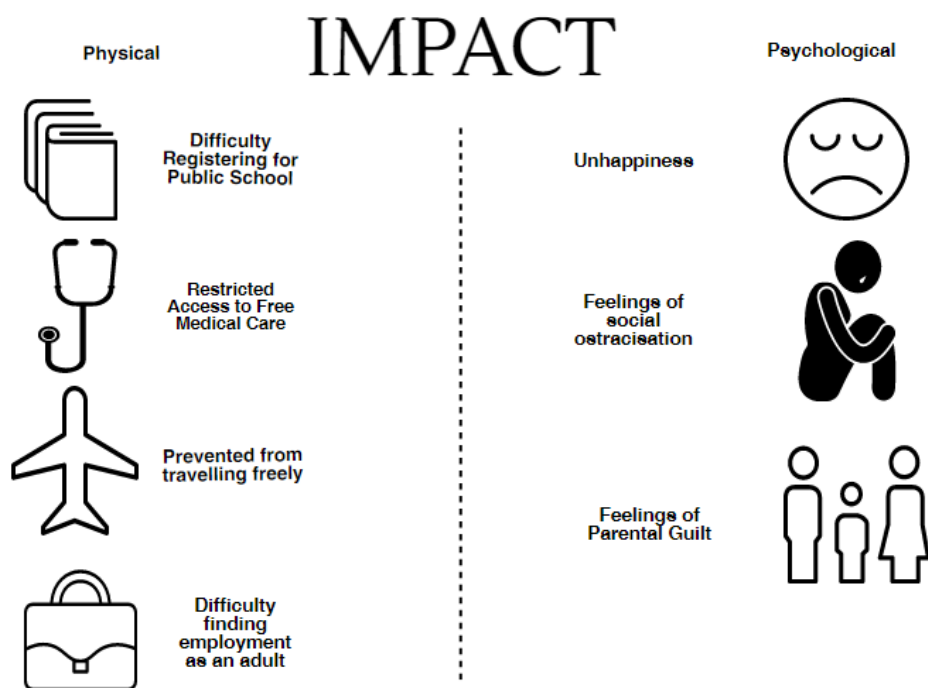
IMPACT

Physical

Difficulty Registering for Public School

Restricted Access to Free Medical Care

Prevented from travelling freely

Difficulty finding employment as an adult

Psychological

Unhappiness

Feelings of social ostracisation

Feelings of Parental Guilt